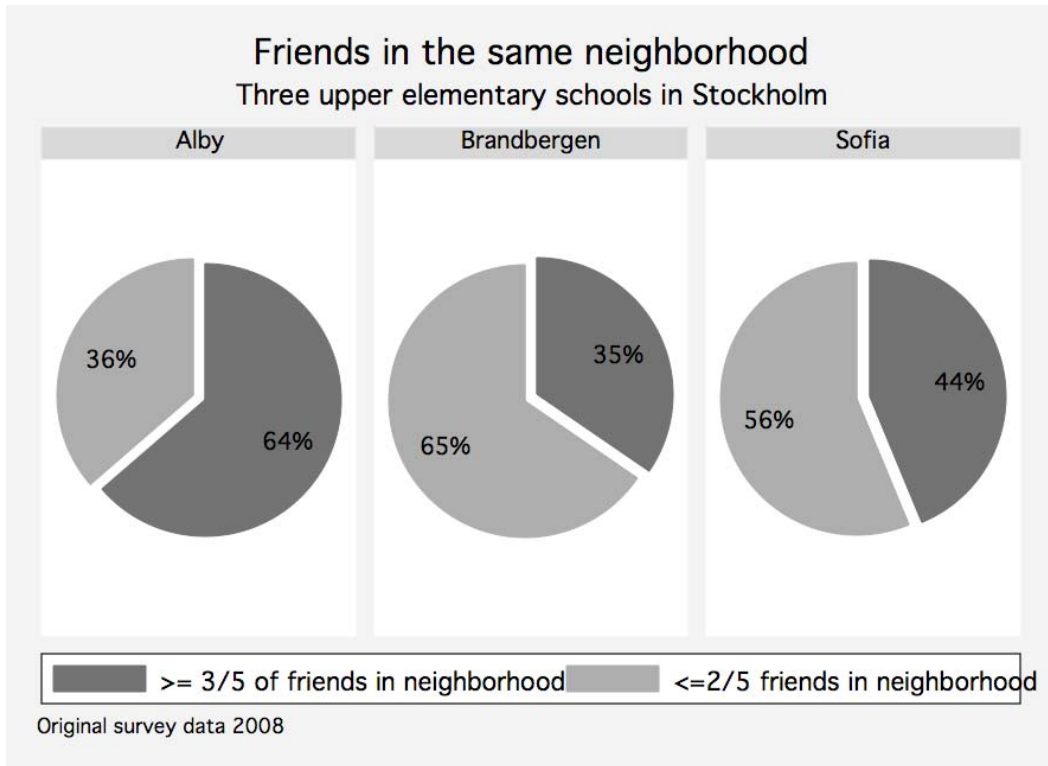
Friends in the same neighborhood
Three upper elementary schools in Stockholm

Alby
36%
64%

Brandbergen
35%
65%

Sofia
44%
56%

>= 3/5 of friends in neighborhood
<=2/5 friends in neighborhood

Original survey data 2008